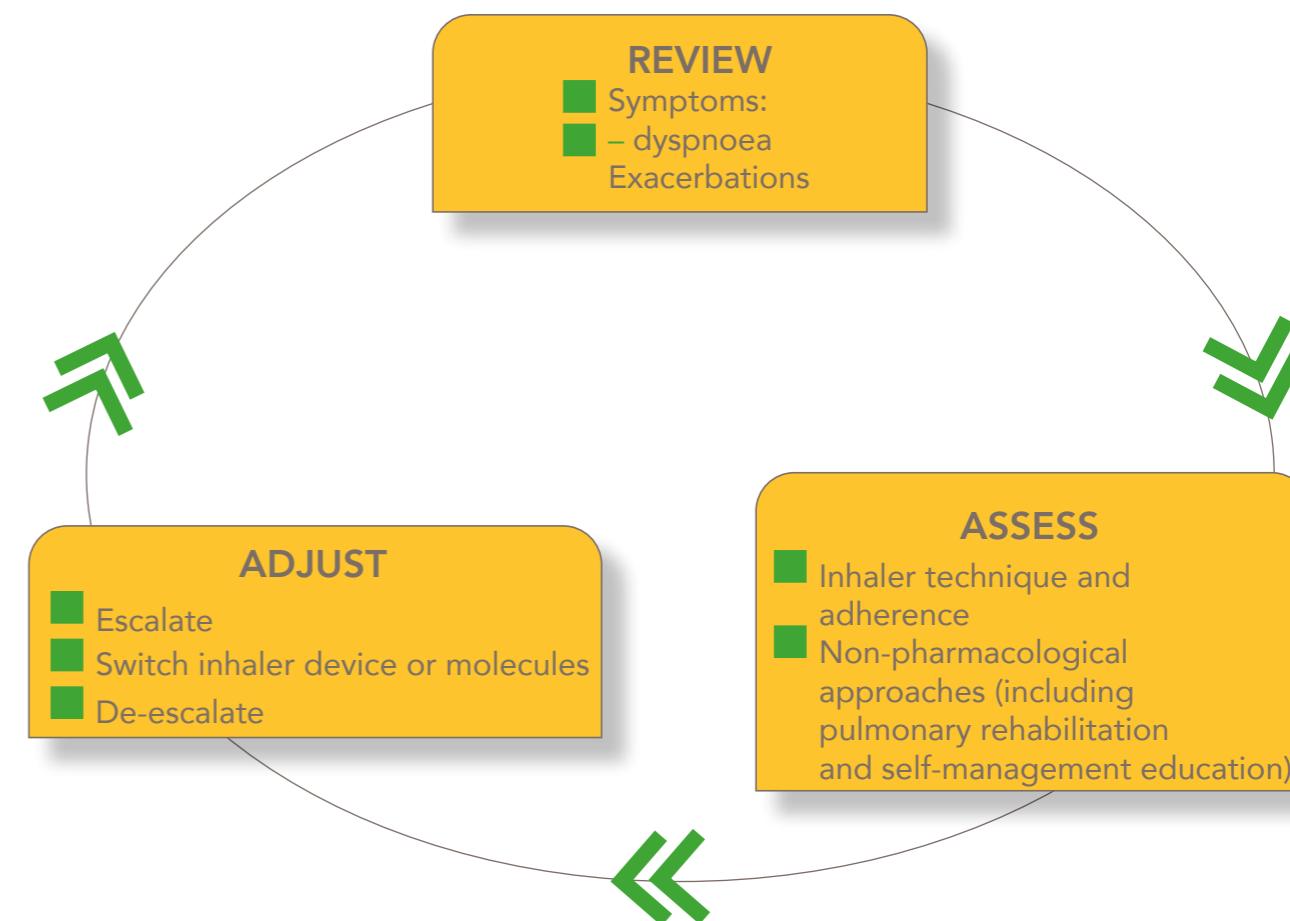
REVIEW
Symptoms:
– dyspnoea
Exacerbations

ASSESS
Inhaler technique and adherence
Non-pharmacological approaches (including pulmonary rehabilitation and self-management education)

ADJUST
Escalate
Switch inhaler device or molecules
De-escalate